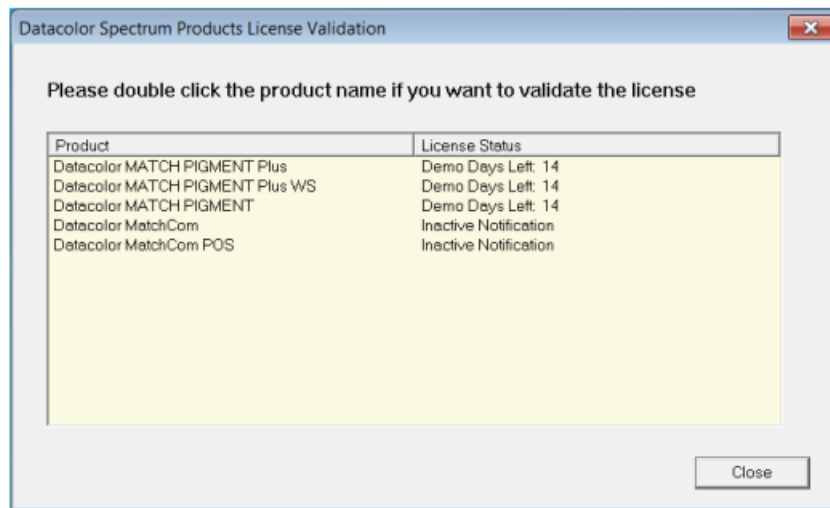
Datacolor Spectrum Products License Validation

Please double click the product name if you want to validate the license

| Product | License Status |
|---|---|
| Datacolor MATCH PIGMENT Plus | Demo Days Left: 14 |
| Datacolor MATCH PIGMENT Plus WS | Demo Days Left: 14 |
| Datacolor MATCH PIGMENT | Demo Days Left: 14 |
| Datacolor MatchCom | Inactive Notification |
| Datacolor MatchCom POS | Inactive Notification |

Close